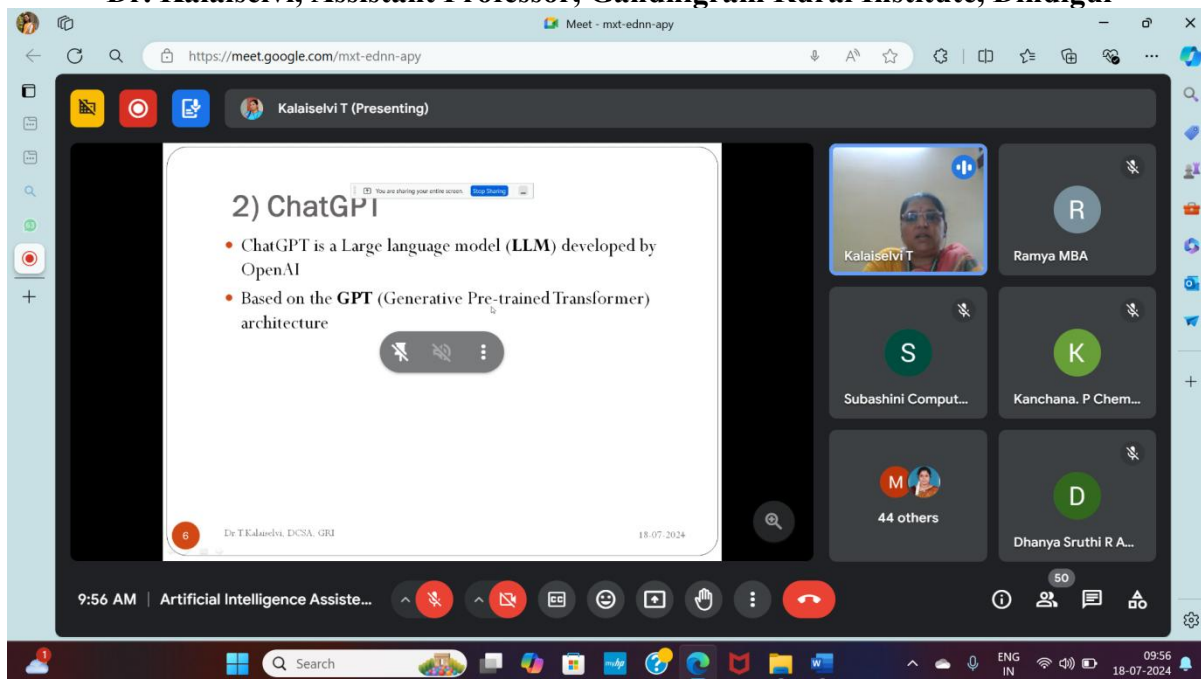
Dr. Kalaiselvi, Assistant Professor, Gandhigram Rural Institute, Dindigul

Meet - mxt-ednn-apy

https://meet.google.com/mxt-ednn-apy

Kalaiselvi T (Presenting)

You are sharing your entire screen. Stop Sharing

2) ChatGPT

• ChatGPT is a Large language model (**LLM**) developed by OpenAI

• Based on the **GPT** (Generative Pre-trained Transformer) architecture

6

Dr T.Kalaiselvi, DCSA, GRI

18-07-2024

Kalaiselvi T

R

Ramya MBA

S

Subashini Comput...

K

Kanchana. P Chem...

M

44 others

D

Dhanya Sruthi R A...

9:56 AM | Artificial Intelligence Assiste...

50

Search

ENG IN

09:56 18-07-2024